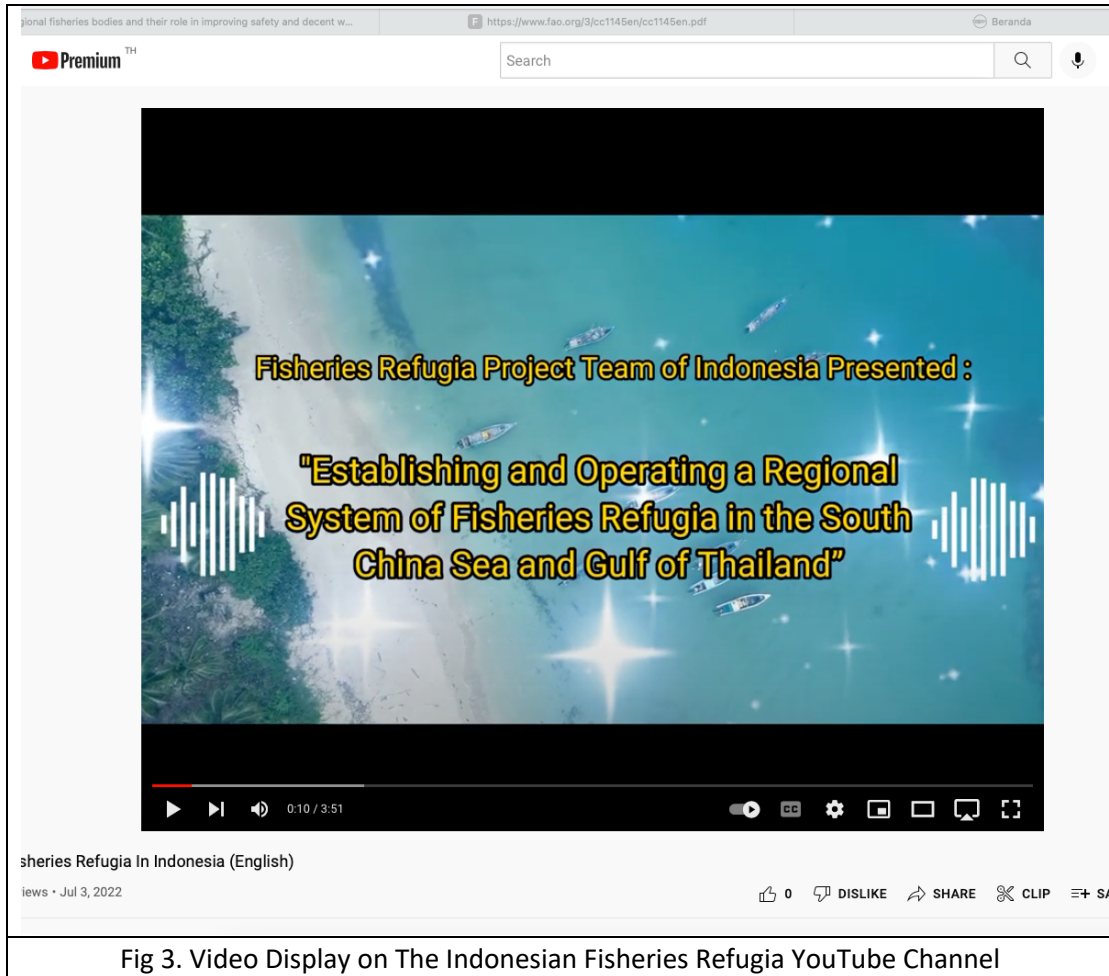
gional fisheries bodies and their role in improving safety and decent w...
https://www.fao.org/3/cc1145en/cc1145en.pdf
Beranda

Premium TH
Search

Fisheries Refugia Project Team of Indonesia Presented :

"Establishing and Operating a Regional System of Fisheries Refugia in the South China Sea and Gulf of Thailand"

0:10 / 3:51

sheries Refugia In Indonesia (English)
iews • Jul 3, 2022

0 DISLIKE SHARE CLIP SA

Fig 3. Video Display on The Indonesian Fisheries Refugia YouTube Channel